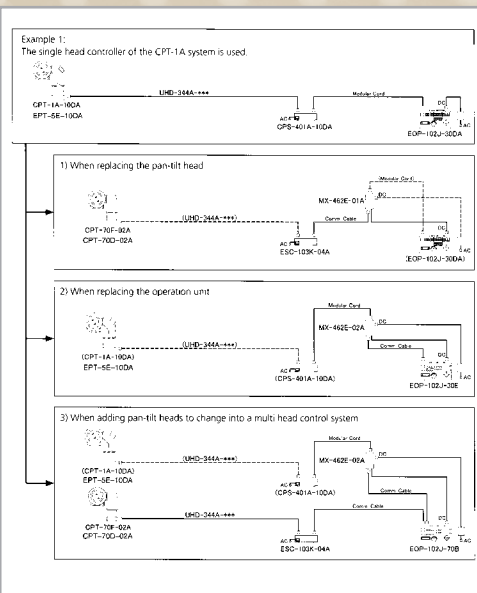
Example 1:
The single head controller of the CPT-1A system is used.

CPT-1A-10DA
EPT-5E-10DA
UHD-344A-***
Modular Cord
DC
AC
CPS-401A-10DA
EOP-102J-30DA

1) When replacing the pan-tilt head

CPT-70F-02A
CPT-70D-02A
(UHD-344A-***)
MX-462E-01A
(Modular Cord)
DC
Comm Cable
AC
ESC-103K-04A
(EOP-102J-30DA)

2) When replacing the operation unit

(CPT-1A-10DA)
EPT-5E-10DA
(UHD-344A-***)
Modular Cord
MX-462E-02A
DC
Comm Cable
AC
(CPS-401A-10DA)
EOP-102J-30E
AC

3) When adding pan-tilt heads to change into a multi head control system

(CPT-1A-10DA)
EPT-5E-10DA
(UHD-344A-***)
Modular Cord
MX-462E-02A
DC
AC
(CPS-401A-10DA)
Comm Cable
CPT-70F-02A
CPT-70D-02A
UHD-344A-***
Comm Cable
AC
ESC-103K-04A
EOP-102J-70B
AC